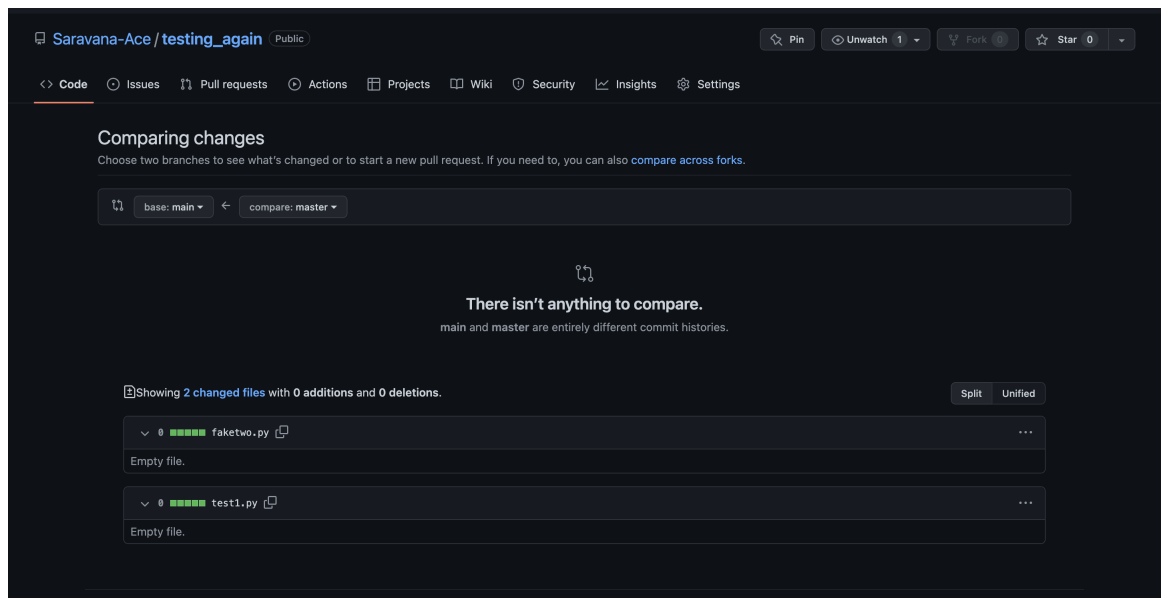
Saravana-Ace / testing_again Public

Pin Unwatch 1 Fork 0 Star 0

Code Issues Pull requests Actions Projects Wiki Security Insights Settings

Comparing changes

Choose two branches to see what's changed or to start a new pull request. If you need to, you can also compare across forks.

base: main ← compare: master

There isn't anything to compare.

main and master are entirely different commit histories.

Showing 2 changed files with 0 additions and 0 deletions.

Split Unified

0 faketwo.py

Empty file.

0 test1.py

Empty file.